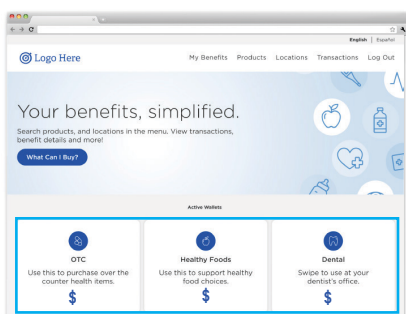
English | Español

Logo Here

My Benefits Products Locations Transactions Log Out

Your benefits, simplified.

Search products, and locations in the menu. View transactions, benefit details and more!

What Can I Buy?

Active Wallets

OTC
Use this to purchase over the counter health items.
$

Healthy Foods
Use this to support healthy food choices.
$

Dental
Swipe to use at your dentist's office.
$